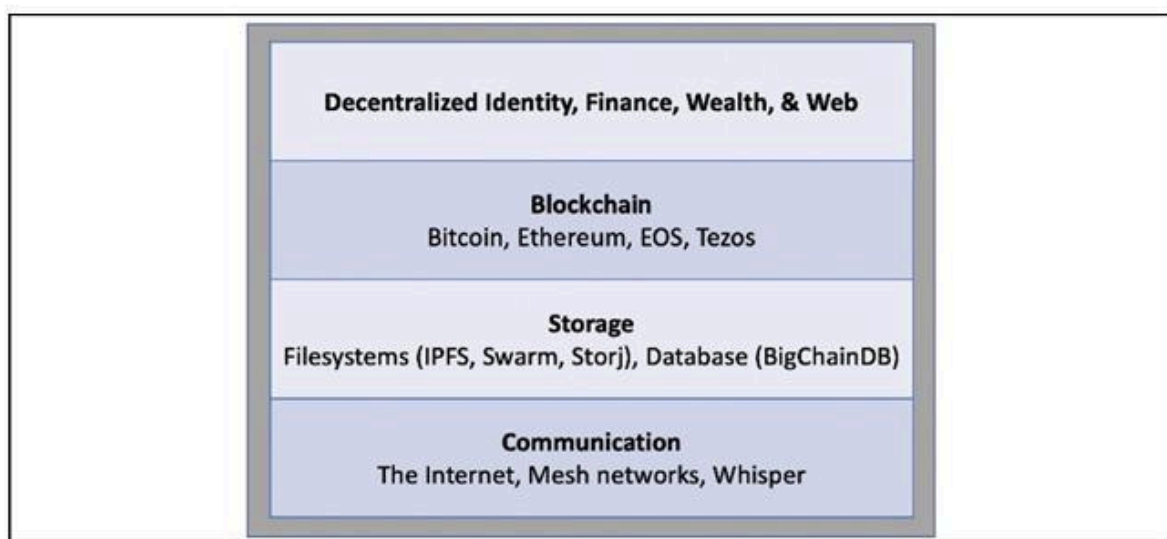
Decentralized Identity, Finance, Wealth, & Web

Blockchain
Bitcoin, Ethereum, EOS, Tezos

Storage
Filesystems (IPFS, Swarm, Storj), Database (BigChainDB)

Communication
The Internet, Mesh networks, Whisper